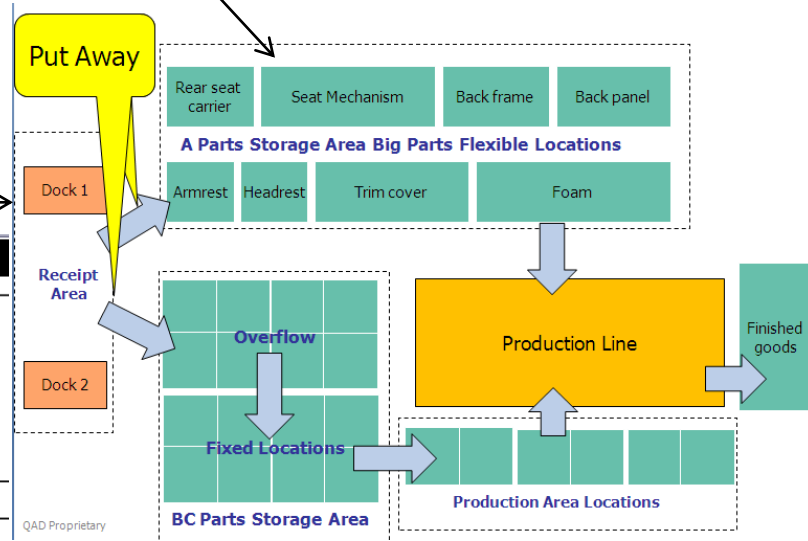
Put Away

Rear seat carrier

Seat Mechanism

Back frame

Back panel

A Parts Storage Area Big Parts Flexible Locations

Armrest

Headrest

Trim cover

Foam

Dock 1

Receipt Area

Dock 2

Overflow

Fixed Locations

BC Parts Storage Area

Production Line

Finished goods

Production Area Locations

QAD Proprietary